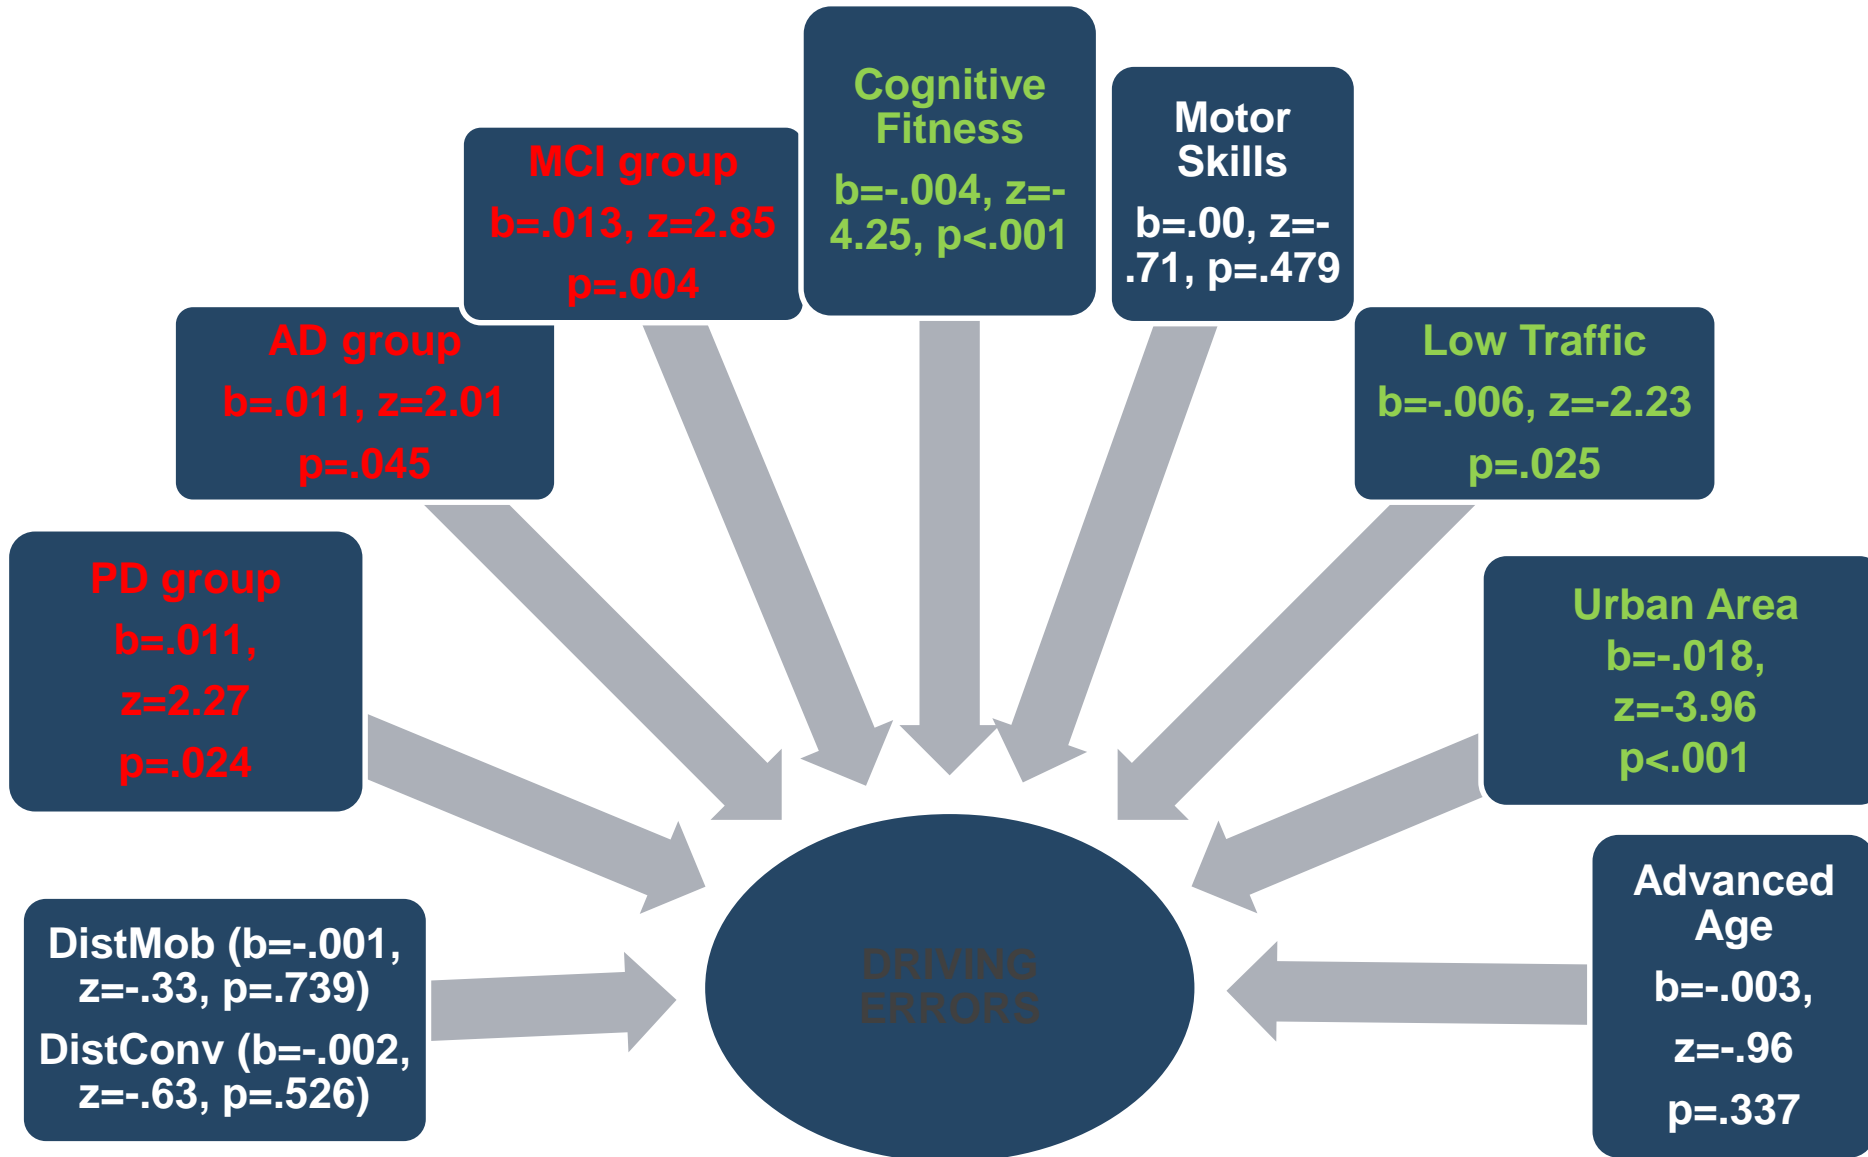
MCI group
b=.013, z=2.85
p=.004

Cognitive Fitness
b=-.004, z=-4.25, p<.001

Motor Skills
b=.00, z=-.71, p=.479

AD group
b=.011, z=2.01
p=.045

Low Traffic
b=-.006, z=-2.23
p=.025

PD group
b=.011,
z=2.27
p=.024

Urban Area
b=-.018,
z=-3.96
p<.001

DistMob (b=-.001, z=-.33, p=.739)
DistConv (b=-.002, z=-.63, p=.526)

DRIVING ERRORS

Advanced Age
b=-.003,
z=-.96
p=.337